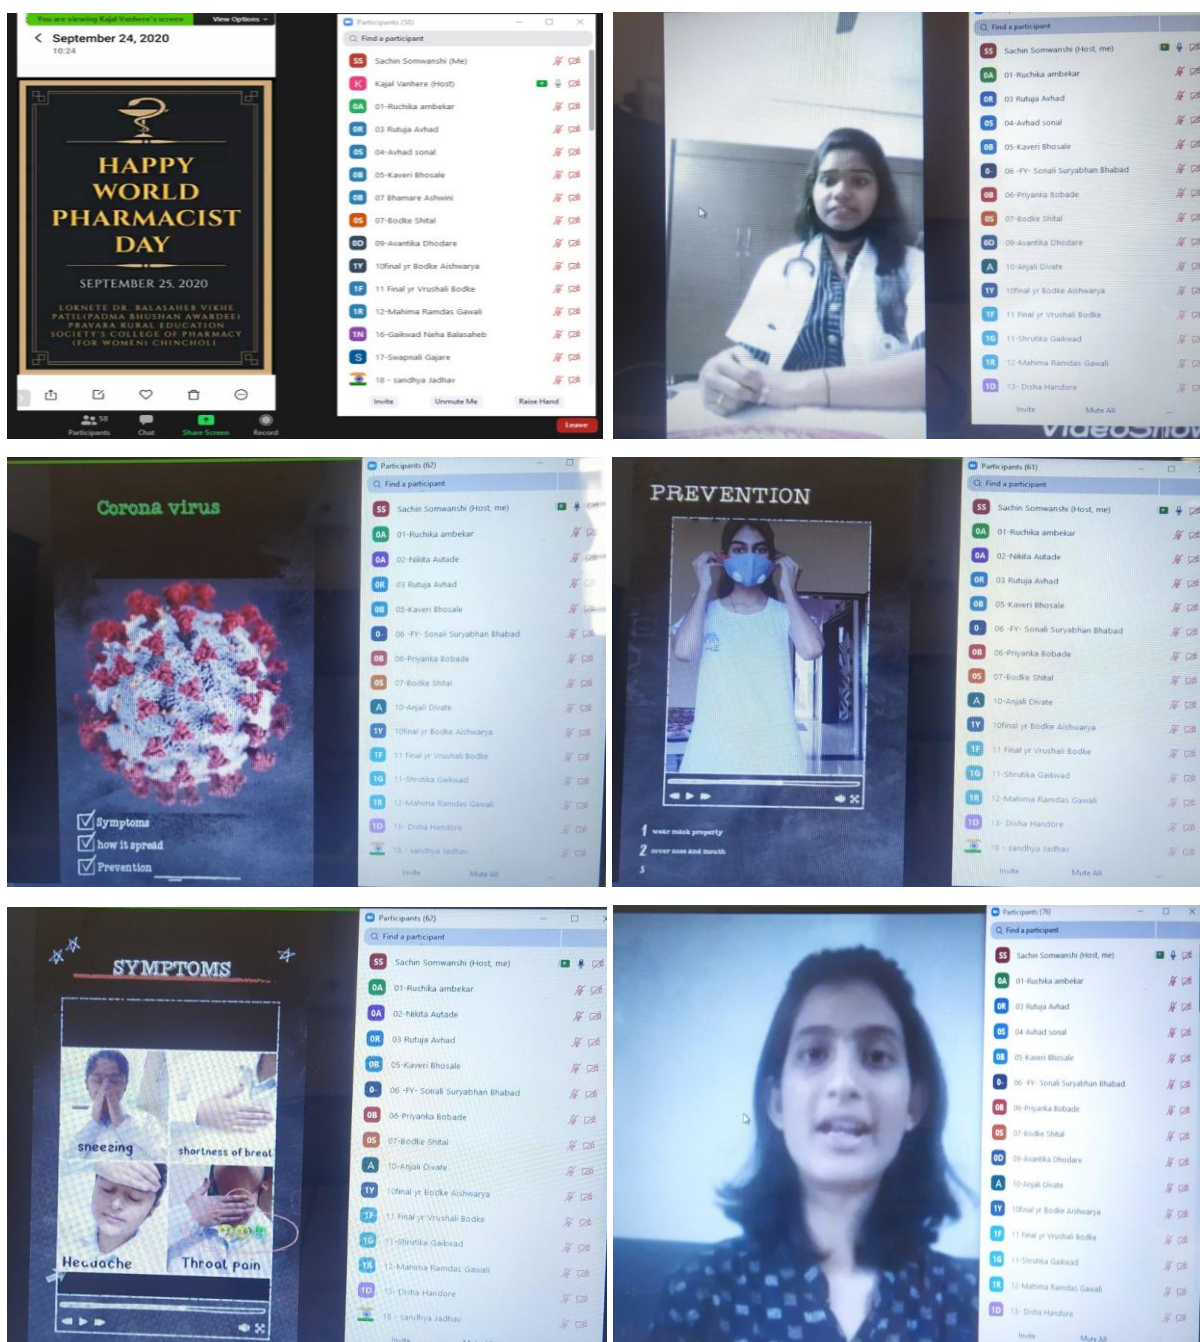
You are viewing Kajal Vanhere's screen View Options

September 24, 2020
10:24

HAPPY WORLD PHARMACIST DAY

SEPTEMBER 25, 2020

LOKNETE DR. BALASAHEB VIKHE PATIL(PADMA BHUSHAN AWARDEE) PRAVARA RURAL EDUCATION SOCIETY'S COLLEGE OF PHARMACY (FOR WOMEN) CHINCHOLI

58 Participants Chat Share Screen Record

Participants (58)
Find a participant
SS Sachin Somwanshi (Me)
K Kajal Vanhere (Host)
0A 01-Ruchika ambekar
0R 03 Rutuja Avhad
0S 04-Avhad sonal
0B 05-Kaveri Bhosale
0B 07 Bhamare Ashwini
0S 07-Bodke Shital
0D 09-Avantika Dhodare
1Y 10final yr Bodke Aishwarya
1F 11 Final yr Vrushali Bodke
1R 12-Mahima Ramdas Gawali
1N 16-Gaikwad Neha Balasaheb
S 17-Swapnali Gajare
18 - sandhya Jadhav
Invite Unmute Me Raise Hand
Leave

Find a participant
SS Sachin Somwanshi (Host, me)
0A 01-Ruchika ambekar
0R 03 Rutuja Avhad
0S 04-Avhad sonal
0B 05-Kaveri Bhosale
0- 06 -FY- Sonali Suryabhan Bhabad
0B 06-Priyanka Bobade
0S 07-Bodke Shital
0D 09-Avantika Dhodare
A 10-Anjali Divate
1Y 10final yr Bodke Aishwarya
1F 11 Final yr Vrushali Bodke
1G 11-Shrutika Gaikwad
1R 12-Mahima Ramdas Gawali
1D 13- Disha Handore
Invite Mute All

Corona virus
Symptoms
how it spread
Prevention

Participants (62)
Find a participant
SS Sachin Somwanshi (Host, me)
0A 01-Ruchika ambekar
0A 02-Nikita Autade
0R 03 Rutuja Avhad
0B 05-Kaveri Bhosale
0- 06 -FY- Sonali Suryabhan Bhabad
0B 06-Priyanka Bobade
0S 07-Bodke Shital
A 10-Anjali Divate
1Y 10final yr Bodke Aishwarya
1F 11 Final yr Vrushali Bodke
1G 11-Shrutika Gaikwad
1R 12-Mahima Ramdas Gawali
1D 13- Disha Handore
18 - sandhya Jadhav
Invite Mute All

PREVENTION
1 wear mask properly
2 cover nose and mouth
3

Participants (61)
Find a participant
SS Sachin Somwanshi (Host, me)
0A 01-Ruchika ambekar
0A 02-Nikita Autade
0R 03 Rutuja Avhad
0B 05-Kaveri Bhosale
0- 06 -FY- Sonali Suryabhan Bhabad
0B 06-Priyanka Bobade
0S 07-Bodke Shital
A 10-Anjali Divate
1Y 10final yr Bodke Aishwarya
1F 11 Final yr Vrushali Bodke
1G 11-Shrutika Gaikwad
1R 12-Mahima Ramdas Gawali
1D 13- Disha Handore
18 - sandhya Jadhav
Invite Mute All

SYMPTOMS
sneezing
shortness of breat
Headache
Throat pain

Participants (62)
Find a participant
SS Sachin Somwanshi (Host, me)
0A 01-Ruchika ambekar
0A 02-Nikita Autade
0R 03 Rutuja Avhad
0B 05-Kaveri Bhosale
0- 06 -FY- Sonali Suryabhan Bhabad
0B 06-Priyanka Bobade
0S 07-Bodke Shital
A 10-Anjali Divate
1Y 10final yr Bodke Aishwarya
1F 11 Final yr Vrushali Bodke
1G 11-Shrutika Gaikwad
1R 12-Mahima Ramdas Gawali
1D 13- Disha Handore
18 - sandhya Jadhav
Invite

Participants (76)
Find a participant
SS Sachin Somwanshi (Host, me)
0A 01-Ruchika ambekar
0R 03 Rutuja Avhad
0S 04-Avhad sonal
0B 05-Kaveri Bhosale
0- 06 -FY- Sonali Suryabhan Bhabad
0B 06-Priyanka Bobade
0S 07-Bodke Shital
0D 09-Avantika Dhodare
A 10-Anjali Divate
1Y 10final yr Bodke Aishwarya
1F 11 Final yr Vrushali Bodke
1G 11-Shrutika Gaikwad
1R 12-Mahima Ramdas Gawali
1D 13- Disha Handore
Invite Mute All